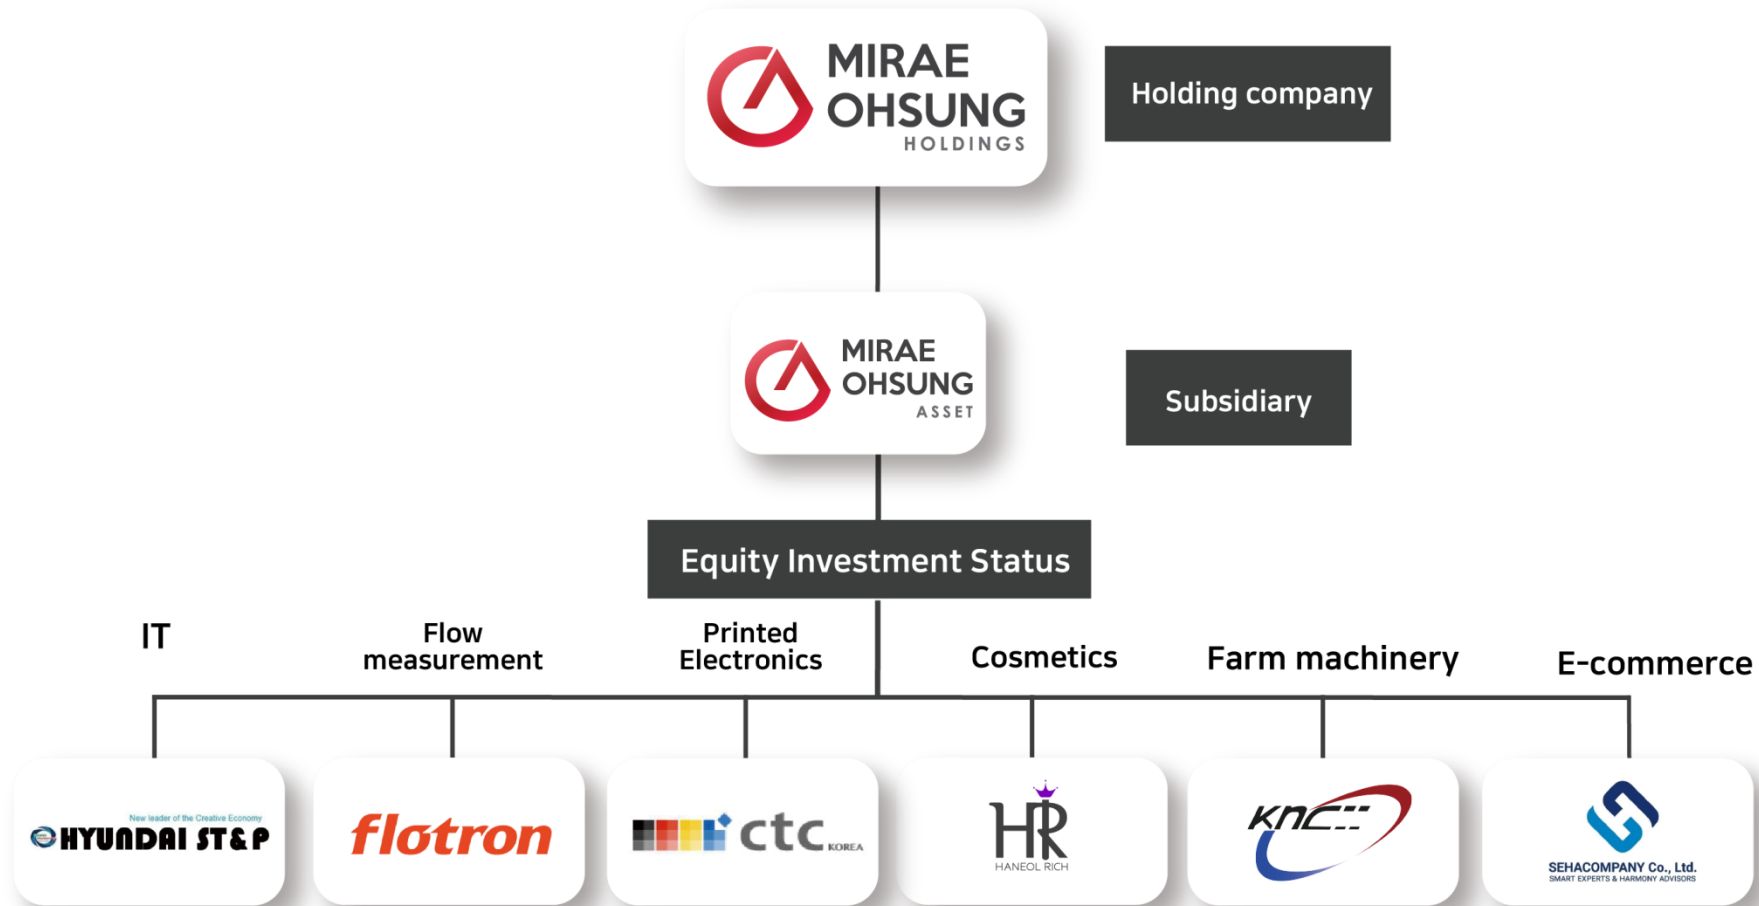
MIRAE OHSUNG HOLDINGS

Holding company

MIRAE OHSUNG ASSET

Subsidiary

Equity Investment Status

IT

Flow measurement

Printed Electronics

Cosmetics

Farm machinery

E-commerce

New leader of the Creative Economy
HYUNDAI ST&P

flotron

ctc KOREA

HR
HANEOL RICH

KNC

SEHACOMPANY Co., Ltd.
SMART EXPERTS & HARMONY ADVISORS